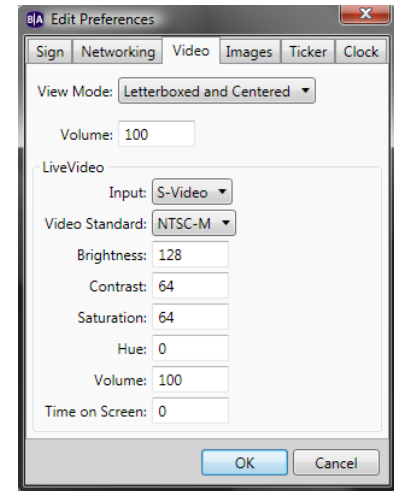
B|A Edit Preferences

Sign | Networking | Video | Images | Ticker | Clock

View Mode: Letterboxed and Centered

Volume: 100

LiveVideo

Input: S-Video

Video Standard: NTSC-M

Brightness: 128

Contrast: 64

Saturation: 64

Hue: 0

Volume: 100

Time on Screen: 0

OK | Cancel